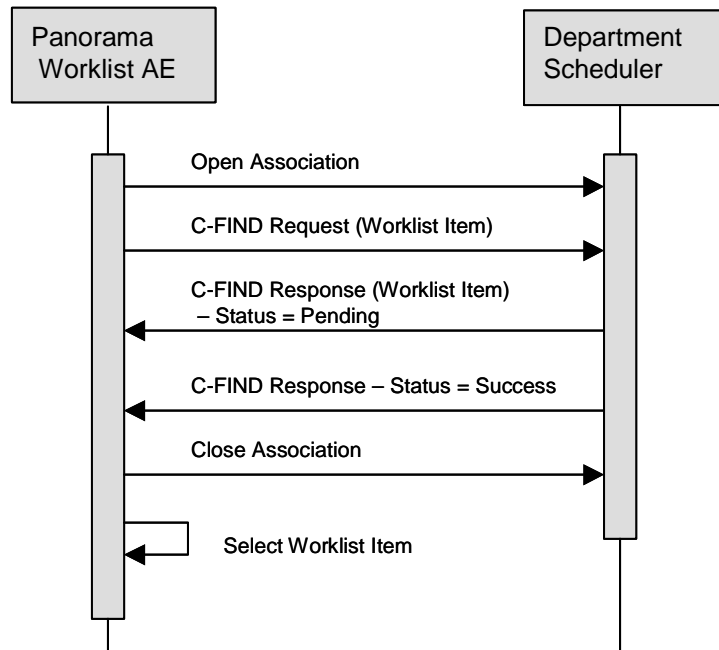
Panorama Worklist AE

Department Scheduler

Open Association

C-FIND Request (Worklist Item)

C-FIND Response (Worklist Item) – Status = Pending

C-FIND Response – Status = Success

Close Association

Select Worklist Item